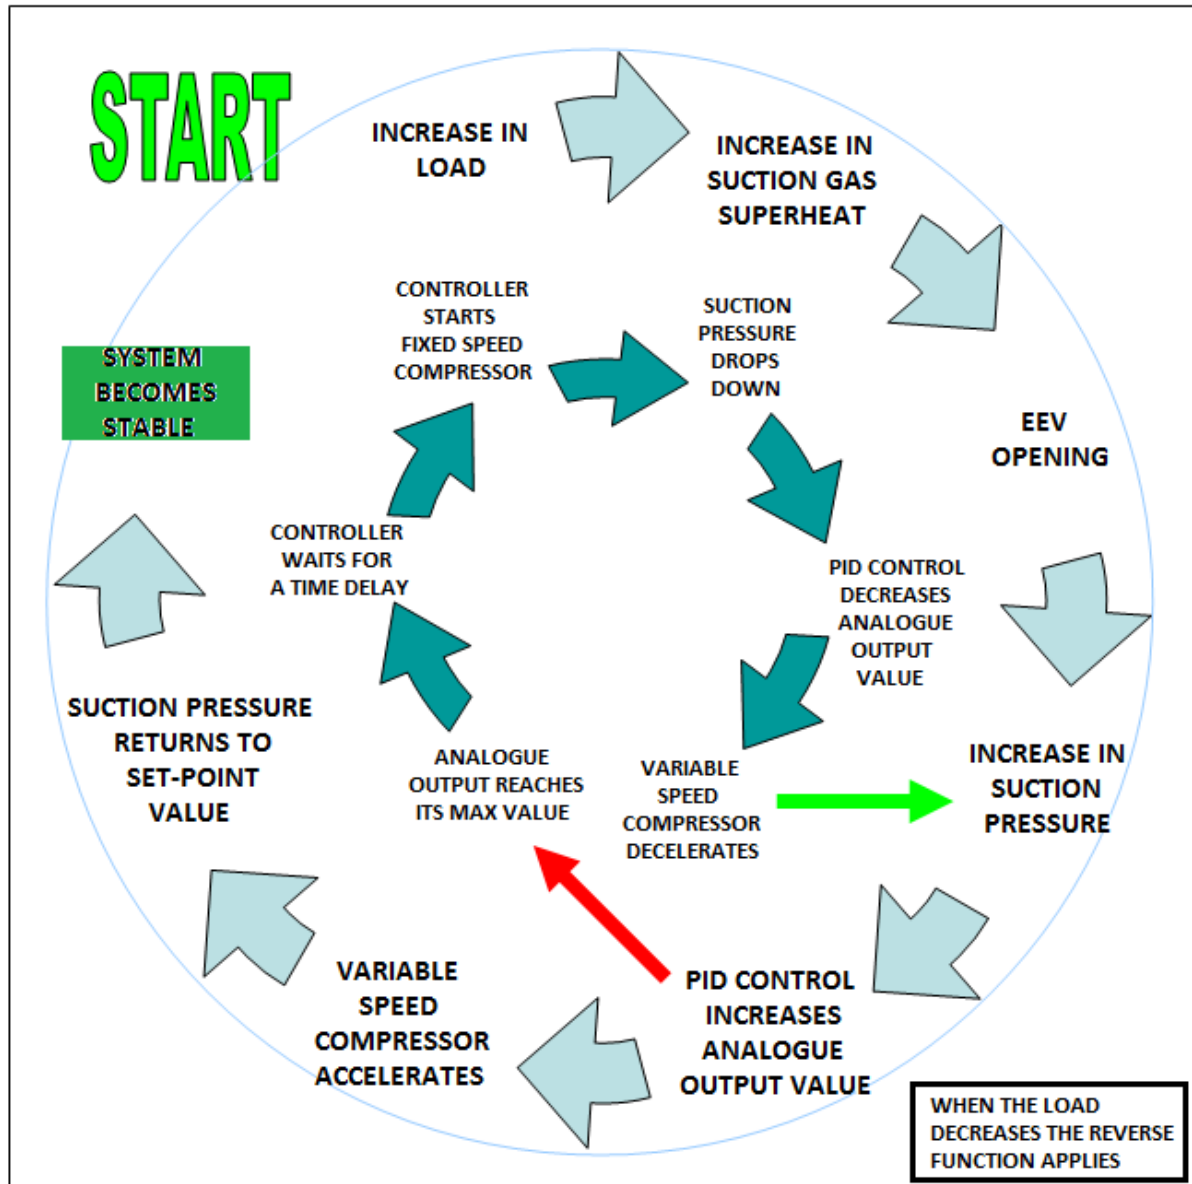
START

INCREASE IN LOAD

INCREASE IN SUCTION GAS SUPERHEAT

EEV OPENING

INCREASE IN SUCTION PRESSURE

PID CONTROL INCREASES ANALOGUE OUTPUT VALUE

VARIABLE SPEED COMPRESSOR ACCELERATES

SUCTION PRESSURE RETURNS TO SET-POINT VALUE

SYSTEM BECOMES STABLE

CONTROLLER STARTS FIXED SPEED COMPRESSOR

SUCTION PRESSURE DROPS DOWN

PID CONTROL DECREASES ANALOGUE OUTPUT VALUE

VARIABLE SPEED COMPRESSOR DECELERATES

ANALOGUE OUTPUT REACHES ITS MAX VALUE

CONTROLLER WAITS FOR A TIME DELAY

WHEN THE LOAD DECREASES THE REVERSE FUNCTION APPLIES